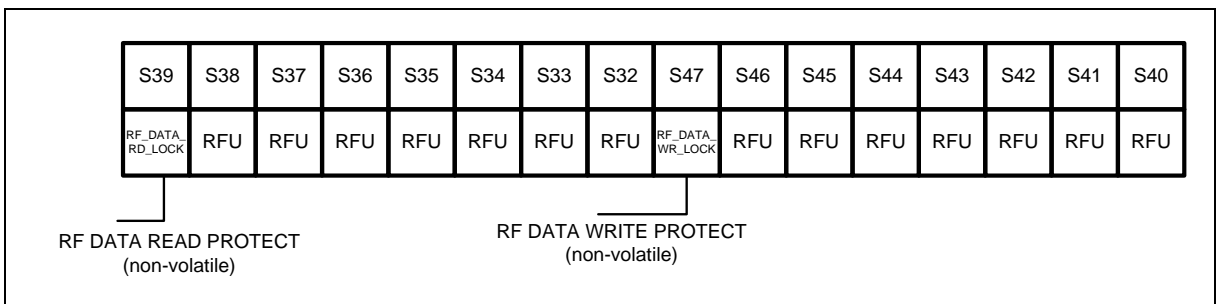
| S39 | S38 | S37 | S36 | S35 | S34 | S33 | S32 | S47 | S46 | S45 | S44 | S43 | S42 | S41 | S40 |
|---|---|---|---|---|---|---|---|---|---|---|---|---|---|---|---|
| RF_DATA_ RD_LOCK | RFU | RFU | RFU | RFU | RFU | RFU | RFU | RF_DATA_ WR_LOCK | RFU | RFU | RFU | RFU | RFU | RFU | RFU |

RF DATA READ PROTECT
(non-volatile)

RF DATA WRITE PROTECT
(non-volatile)